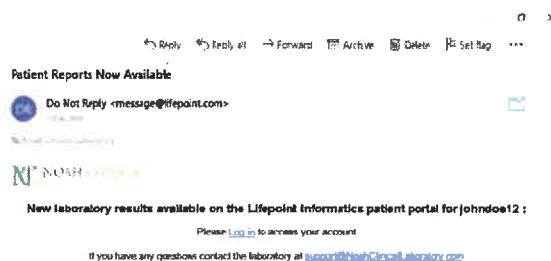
Reply Reply all Forward Archive Delete Set flag ···

Patient Reports Now Available

DR Do Not Reply <message@lifepoint.com>

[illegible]

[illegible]

N NOAH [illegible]

New laboratory results available on the Lifepoint Informatics patient portal for johndoe12 :

Please Log in to access your account

If you have any questions contact the laboratory at support@NoahClinicalLaboratory.com